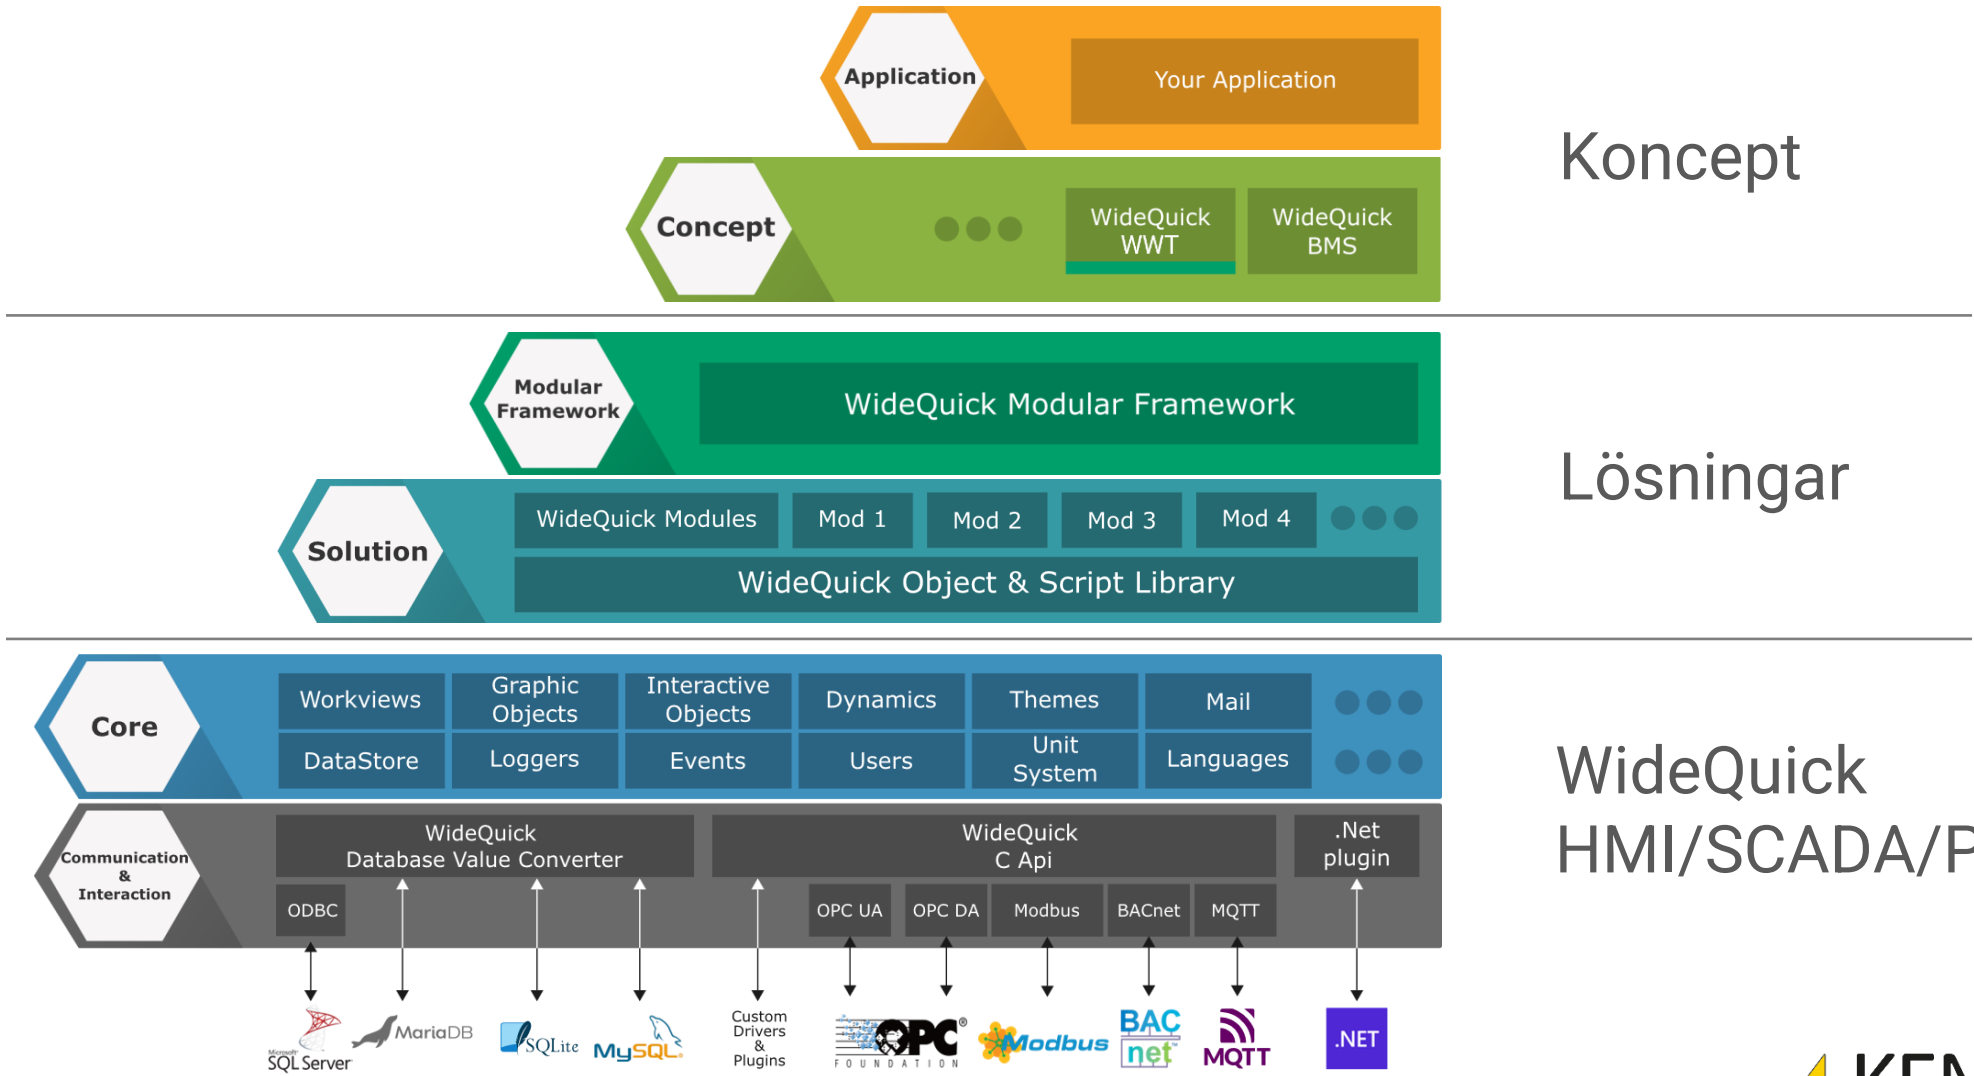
Application
Your Application

Concept
WideQuick WWT
WideQuick BMS

Koncept

Modular Framework
WideQuick Modular Framework

Solution
WideQuick Modules
Mod 1
Mod 2
Mod 3
Mod 4
WideQuick Object & Script Library

Lösningar

Core
Workviews
Graphic Objects
Interactive Objects
Dynamics
Themes
Mail
DataStore
Loggers
Events
Users
Unit System
Languages

Communication & Interaction
WideQuick Database Value Converter
WideQuick C Api
.Net plugin
ODBC
OPC UA
OPC DA
Modbus
BACnet
MQTT

Microsoft SQL Server
MariaDB
SQLite
MySQL
Custom Drivers & Plugins
OPC FOUNDATION
Modbus
BACnet
MQTT
.NET

WideQuick HMI/SCADA/P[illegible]

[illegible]KEN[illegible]